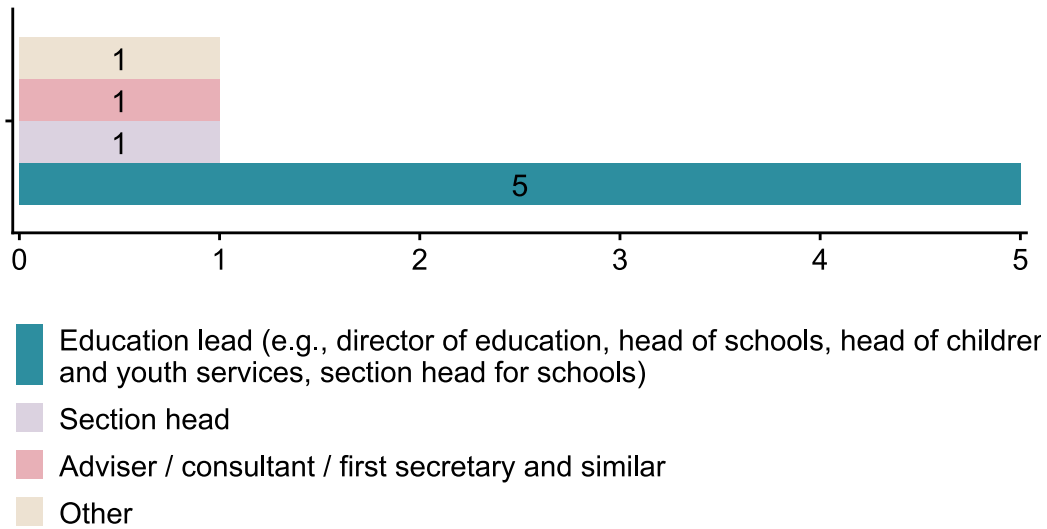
1
1
1
5

0 1 2 3 4 5

Education lead (e.g., director of education, head of schools, head of childrer and youth services, section head for schools)

Section head

Adviser / consultant / first secretary and similar

Other